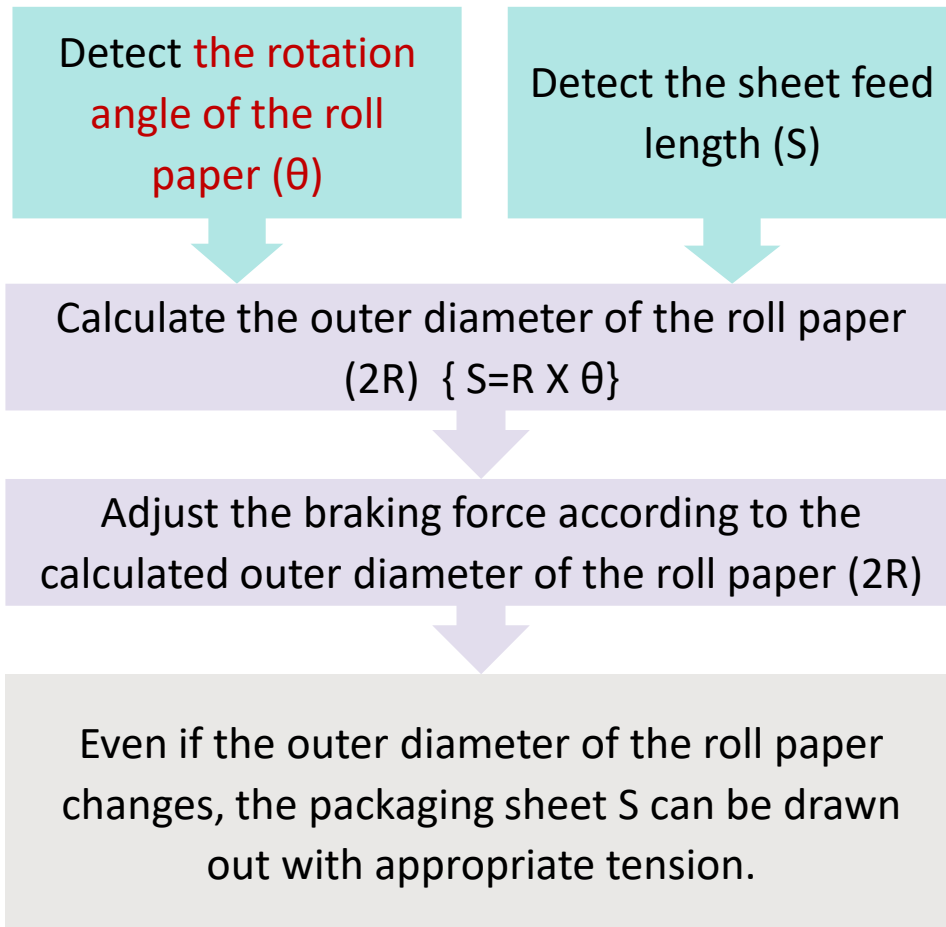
Detect the rotation angle of the roll paper (θ)

Detect the sheet feed length (S)

Calculate the outer diameter of the roll paper (2R) { S=R X θ}

Adjust the braking force according to the calculated outer diameter of the roll paper (2R)

Even if the outer diameter of the roll paper changes, the packaging sheet S can be drawn out with appropriate tension.